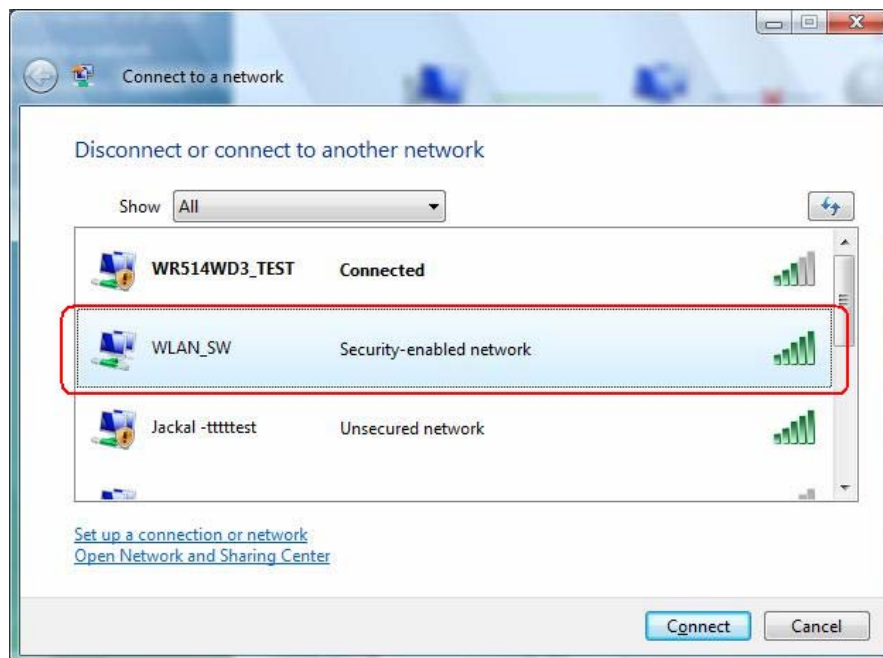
Connect to a network

Disconnect or connect to another network

Show All

WR514WD3_TEST Connected

WLAN_SW Security-enabled network

Jackal -tttttest Unsecured network

Set up a connection or network
Open Network and Sharing Center

Connect Cancel